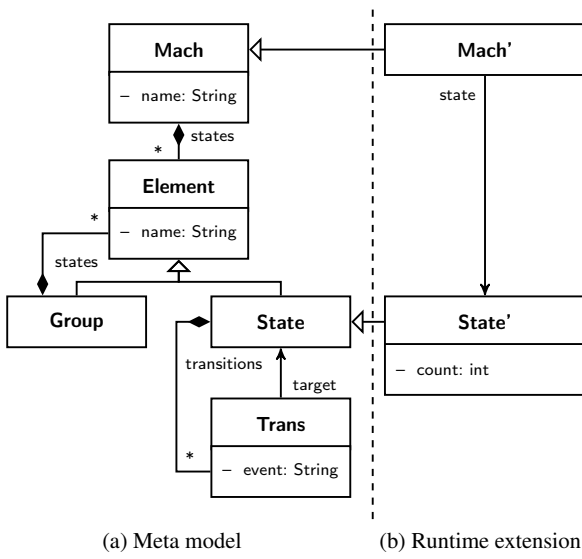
Mach

– name: String

states

*

Element

– name: String

*

states

Group

State

transitions

target

Trans

*

– event: String

Mach'

state

State'

– count: int

(a) Meta model

(b) Runtime extension